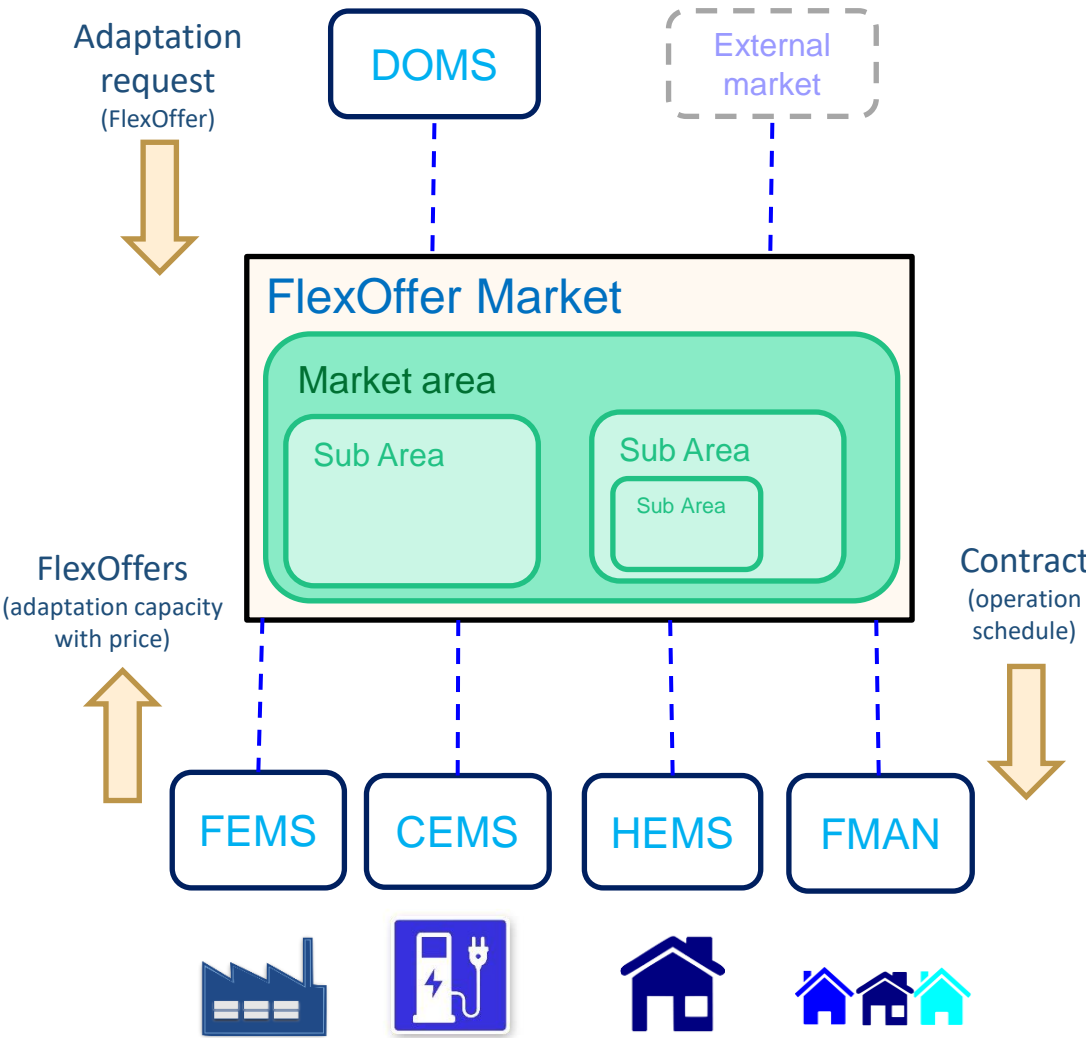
Adaptation request
(FlexOffer)

DOMS

External market

FlexOffer Market

Market area

Sub Area

Sub Area

Sub Area

FlexOffers
(adaptation capacity with price)

Contract
(operation schedule)

FEMS

CEMS

HEMS

FMAN